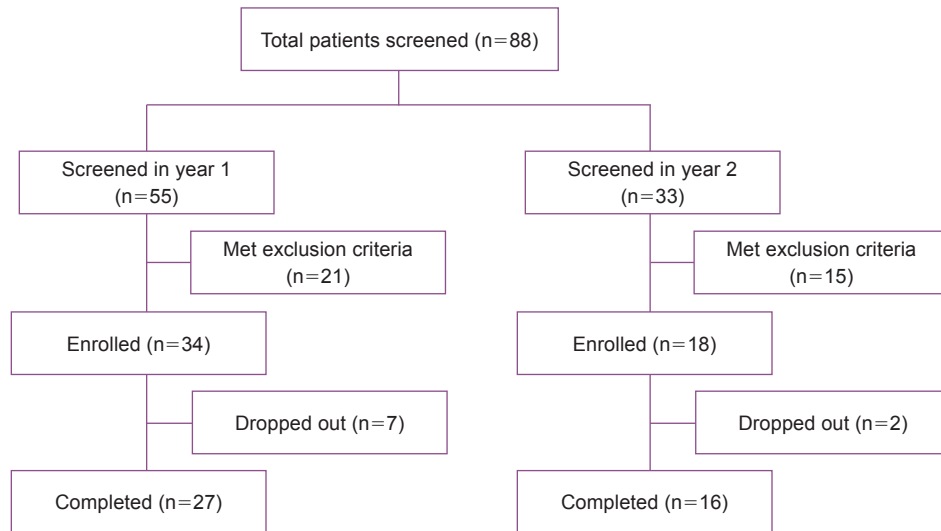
Total patients screened (n=88)

Screened in year 1 (n=55)

Met exclusion criteria (n=21)

Enrolled (n=34)

Dropped out (n=7)

Completed (n=27)

Screened in year 2 (n=33)

Met exclusion criteria (n=15)

Enrolled (n=18)

Dropped out (n=2)

Completed (n=16)